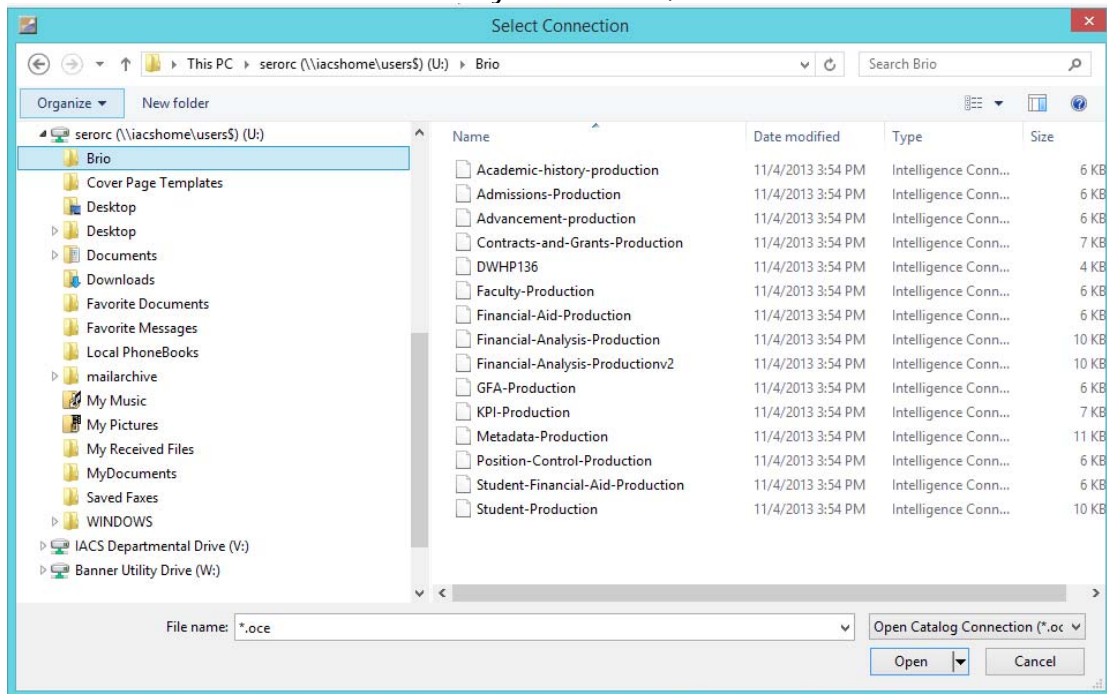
Select Connection

This PC ▸ serorc (\\iacshome\users$) (U:) ▸ Brio

Search Brio

Organize ▾ New folder

serorc (\\iacshome\users$) (U:)
Brio
Cover Page Templates
Desktop
Desktop
Documents
Downloads
Favorite Documents
Favorite Messages
Local PhoneBooks
mailarchive
My Music
My Pictures
My Received Files
MyDocuments
Saved Faxes
WINDOWS
IACS Departmental Drive (V:)
Banner Utility Drive (W:)

| Name | Date modified | Type | Size |
|---|---|---|---|
| Academic-history-production | 11/4/2013 3:54 PM | Intelligence Conn... | 6 KB |
| Admissions-Production | 11/4/2013 3:54 PM | Intelligence Conn... | 6 KB |
| Advancement-production | 11/4/2013 3:54 PM | Intelligence Conn... | 6 KB |
| Contracts-and-Grants-Production | 11/4/2013 3:54 PM | Intelligence Conn... | 7 KB |
| DWHP136 | 11/4/2013 3:54 PM | Intelligence Conn... | 4 KB |
| Faculty-Production | 11/4/2013 3:54 PM | Intelligence Conn... | 6 KB |
| Financial-Aid-Production | 11/4/2013 3:54 PM | Intelligence Conn... | 6 KB |
| Financial-Analysis-Production | 11/4/2013 3:54 PM | Intelligence Conn... | 10 KB |
| Financial-Analysis-Productionv2 | 11/4/2013 3:54 PM | Intelligence Conn... | 10 KB |
| GFA-Production | 11/4/2013 3:54 PM | Intelligence Conn... | 6 KB |
| KPI-Production | 11/4/2013 3:54 PM | Intelligence Conn... | 7 KB |
| Metadata-Production | 11/4/2013 3:54 PM | Intelligence Conn... | 11 KB |
| Position-Control-Production | 11/4/2013 3:54 PM | Intelligence Conn... | 6 KB |
| Student-Financial-Aid-Production | 11/4/2013 3:54 PM | Intelligence Conn... | 6 KB |
| Student-Production | 11/4/2013 3:54 PM | Intelligence Conn... | 10 KB |

File name: *.oce

Open Catalog Connection (*.oc

Open

Cancel